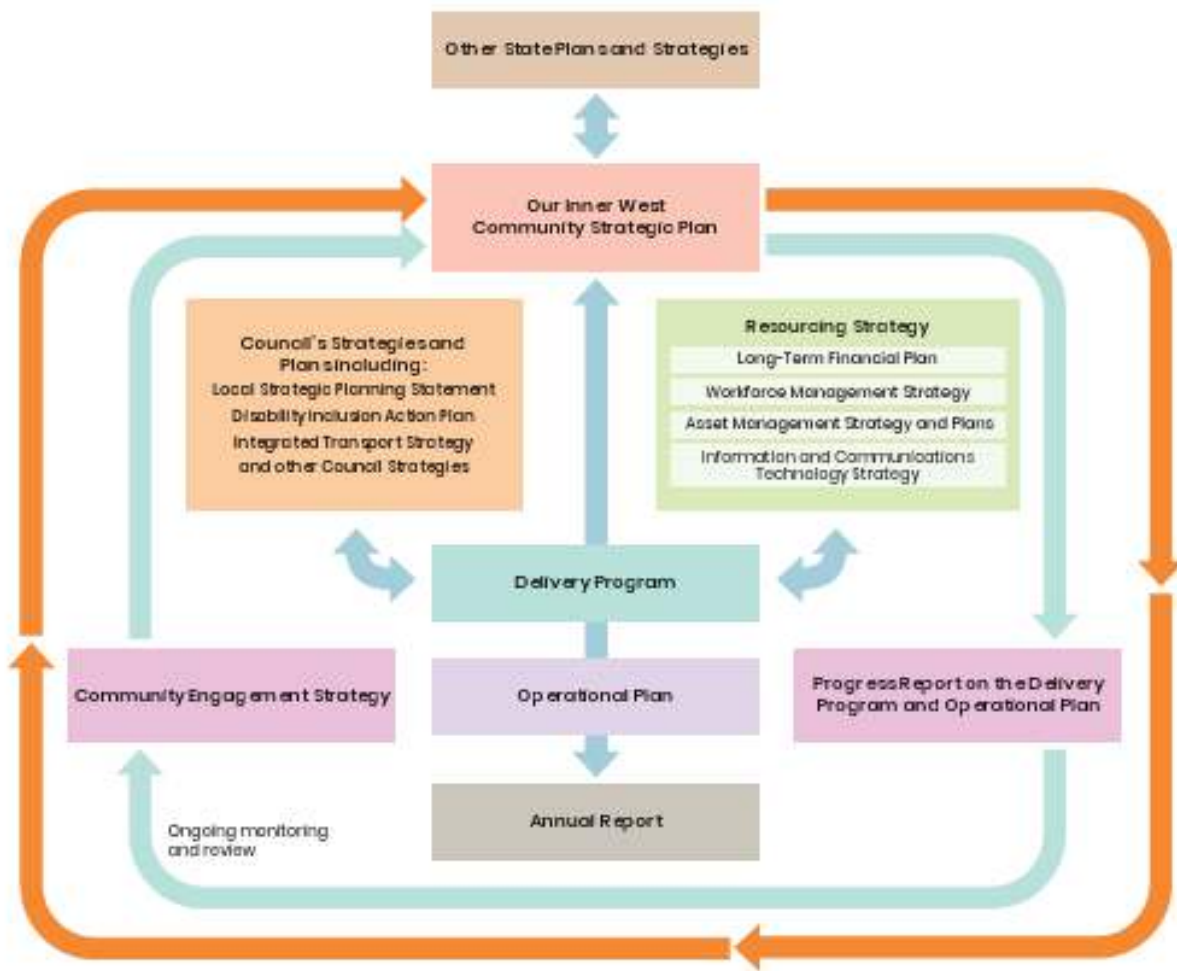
Other State Plans and Strategies

Our Inner West Community Strategic Plan

Council's Strategies and Plans including:
Local Strategic Planning Statement
Disability Inclusion Action Plan
Integrated Transport Strategy
and other Council Strategies

Resourcing Strategy
Long-Term Financial Plan
Workforce Management Strategy
Asset Management Strategy and Plans
Information and Communications Technology Strategy

Delivery Program

Community Engagement Strategy

Operational Plan

Progress Report on the Delivery Program and Operational Plan

Annual Report

Ongoing monitoring and review